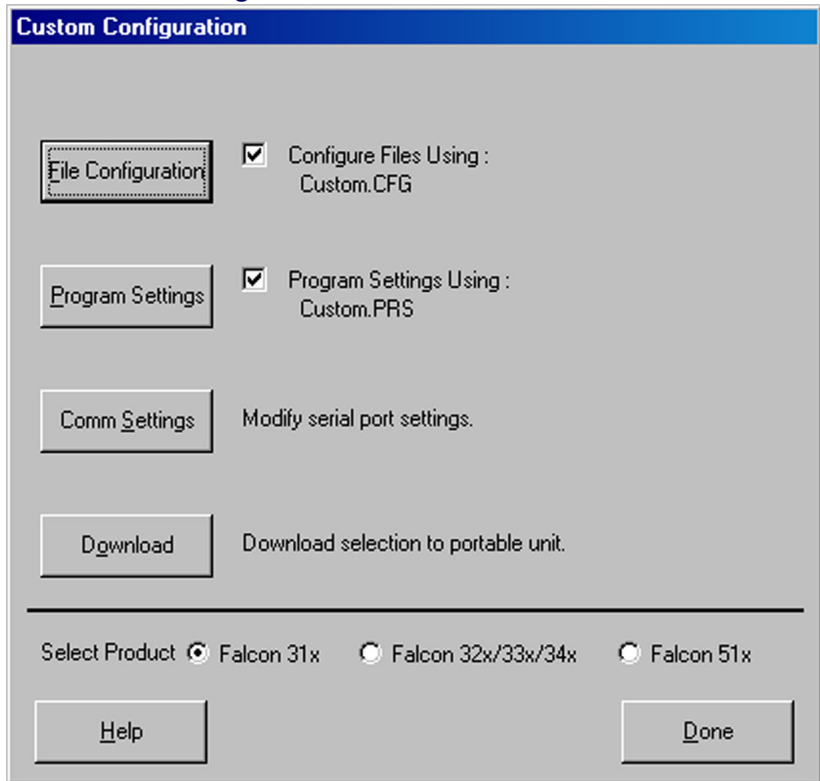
Custom Configuration

File Configuration

Configure Files Using :
Custom.CFG

Program Settings

Program Settings Using :
Custom.PRS

Comm Settings

Modify serial port settings.

Download

Download selection to portable unit.

Select Product Falcon 31x Falcon 32x/33x/34x Falcon 51x

Help

Done